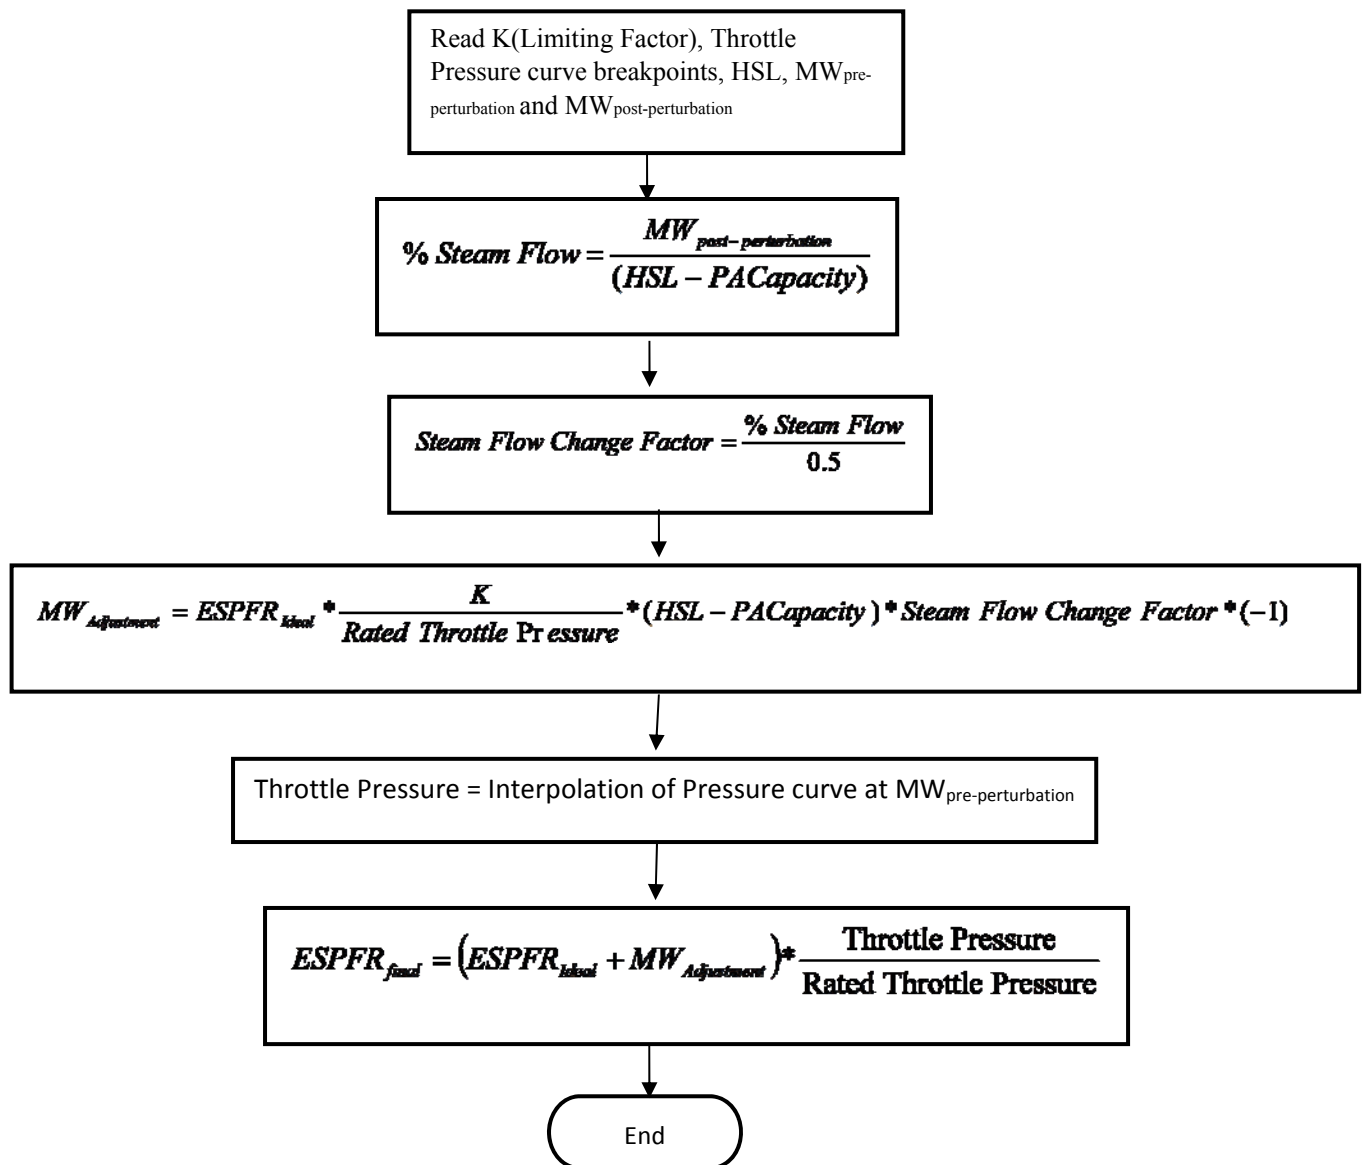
Read K(Limiting Factor), Throttle Pressure curve breakpoints, HSL, MW$_{pre-perturbation}$ and MW$_{post-perturbation}$

$\% \, Steam \, Flow = \frac{MW_{post-perturbation}}{(HSL - PACapacity)}$

$Steam \, Flow \, Change \, Factor = \frac{\% \, Steam \, Flow}{0.5}$

$MW_{Adjustment} = ESPFR_{Ideal} * \frac{K}{Rated \, Throttle \, Pressure} * (HSL - PACapacity) * Steam \, Flow \, Change \, Factor * (-1)$

Throttle Pressure = Interpolation of Pressure curve at MW$_{pre-perturbation}$

$ESPFR_{final} = \left(ESPFR_{Ideal} + MW_{Adjustment}\right) * \frac{\text{Throttle Pressure}}{\text{Rated Throttle Pressure}}$

End